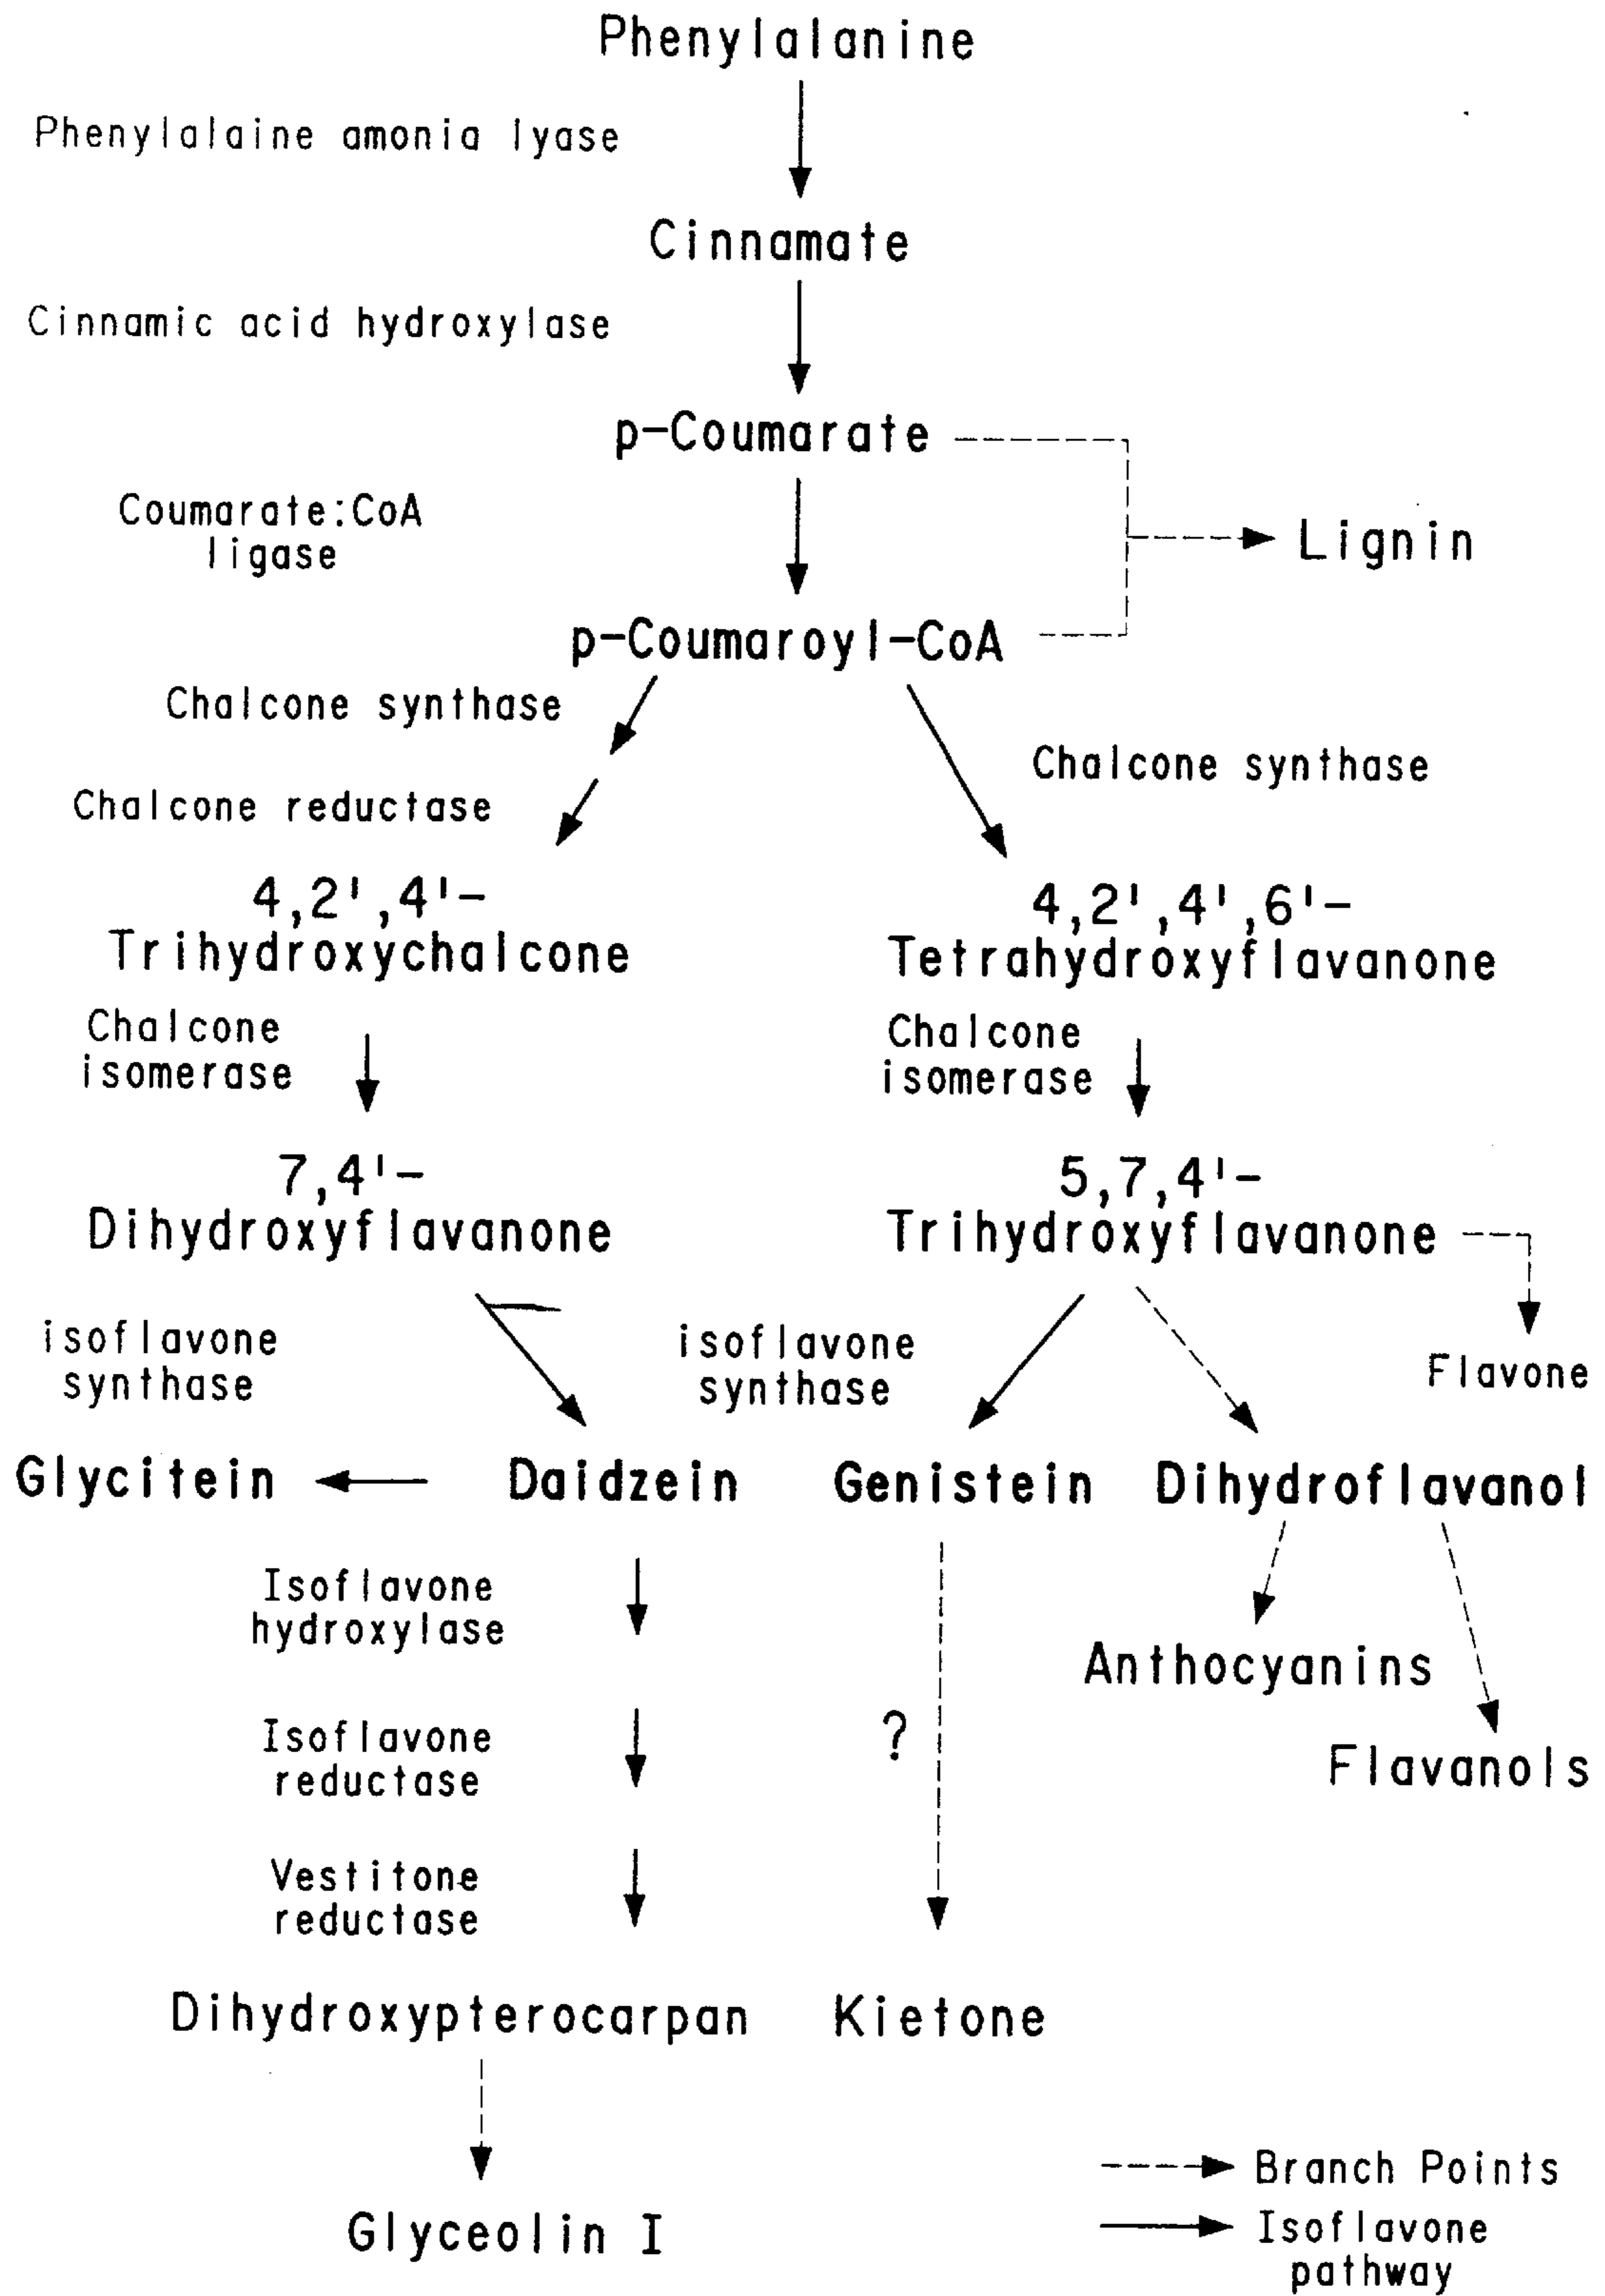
Phenylalanine

Phenylalaine amonia lyase

Cinnamate

Cinnamic acid hydroxylase

p-Coumarate

Coumarate:CoA ligase

Lignin

p-Coumaroyl-CoA

Chalcone synthase

Chalcone reductase

Chalcone synthase

4,2',4'-Trihydroxychalcone

4,2',4',6'-Tetrahydroxyflavanone

Chalcone isomerase

Chalcone isomerase

7,4'-Dihydroxyflavanone

5,7,4'-Trihydroxyflavanone

isoflavone synthase

isoflavone synthase

Flavone

Glycitein

Daidzein

Genistein

Dihydroflavanol

Isoflavone hydroxylase

Anthocyanins

Isoflavone reductase

?

Flavanols

Vestitone reductase

Dihydroxypterocarpan

Kietone

Glyceolin I

Branch Points

Isoflavone pathway